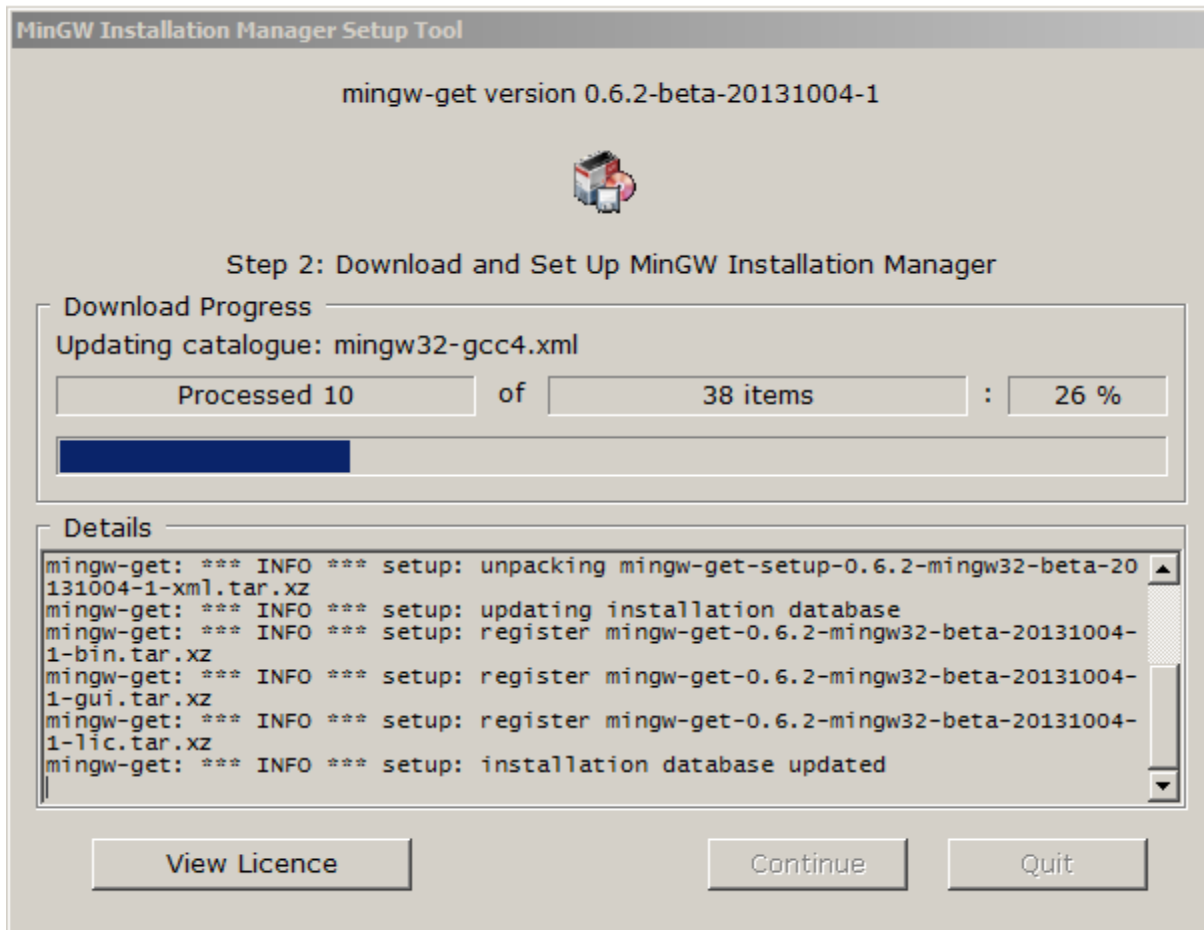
MinGW Installation Manager Setup Tool

mingw-get version 0.6.2-beta-20131004-1

Step 2: Download and Set Up MinGW Installation Manager

Download Progress

Updating catalogue: mingw32-gcc4.xml

Processed 10 of 38 items : 26 %

Details

mingw-get: *** INFO *** setup: unpacking mingw-get-setup-0.6.2-mingw32-beta-20131004-1-xml.tar.xz
mingw-get: *** INFO *** setup: updating installation database
mingw-get: *** INFO *** setup: register mingw-get-0.6.2-mingw32-beta-20131004-1-bin.tar.xz
mingw-get: *** INFO *** setup: register mingw-get-0.6.2-mingw32-beta-20131004-1-gui.tar.xz
mingw-get: *** INFO *** setup: register mingw-get-0.6.2-mingw32-beta-20131004-1-lic.tar.xz
mingw-get: *** INFO *** setup: installation database updated

View Licence

Continue

Quit